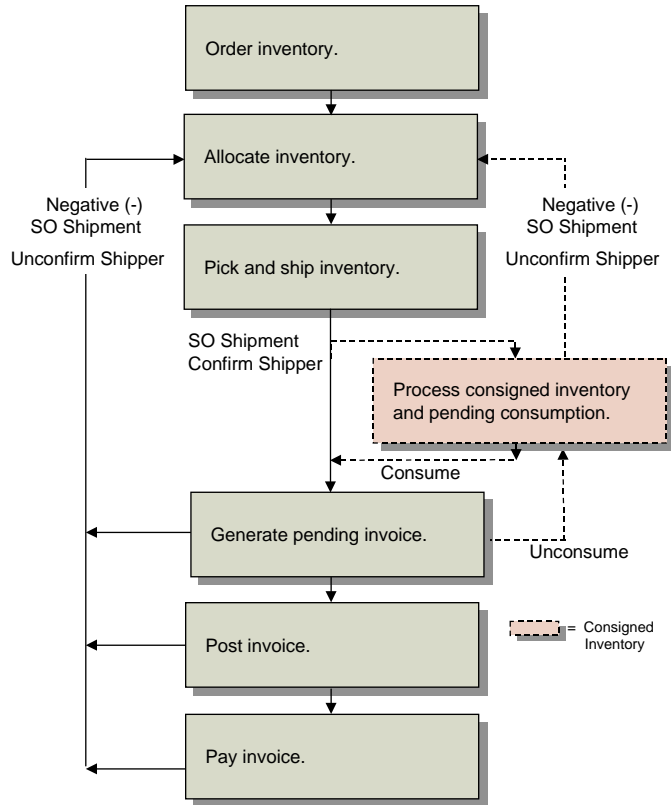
Order inventory.

Allocate inventory.

Negative (-)
SO Shipment

Unconfirm Shipper

Negative (-)
SO Shipment

Unconfirm Shipper

Pick and ship inventory.

SO Shipment
Confirm Shipper

Process consigned inventory and pending consumption.

Consume

Generate pending invoice.

Unconsume

= Consigned Inventory

Post invoice.

Pay invoice.